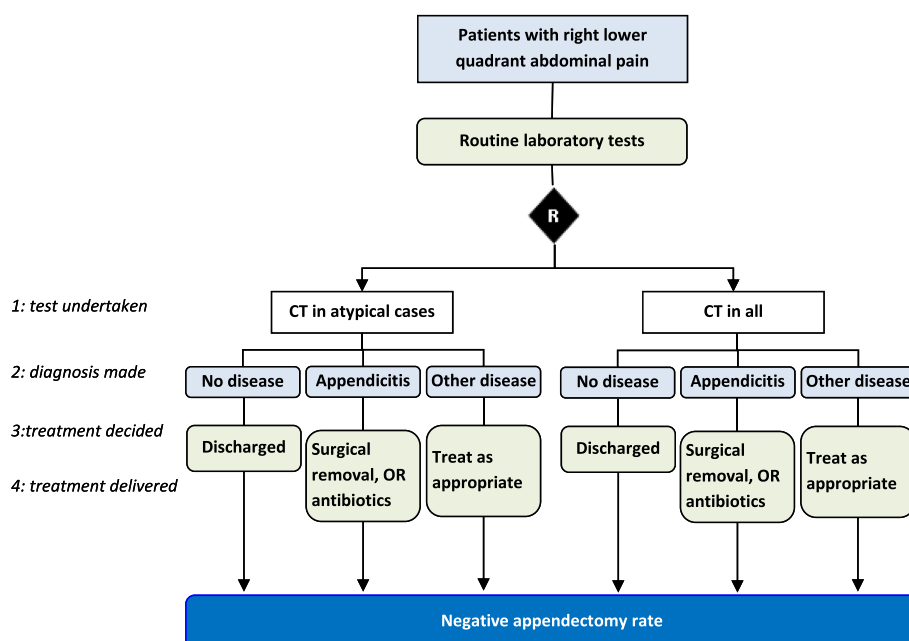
Patients with right lower quadrant abdominal pain

Routine laboratory tests

R

1: test undertaken

2: diagnosis made

3:treatment decided

4: treatment delivered

CT in atypical cases

No disease

Appendicitis

Other disease

Discharged

Surgical removal, OR antibiotics

Treat as appropriate

CT in all

No disease

Appendicitis

Other disease

Discharged

Surgical removal, OR antibiotics

Treat as appropriate

Negative appendectomy rate